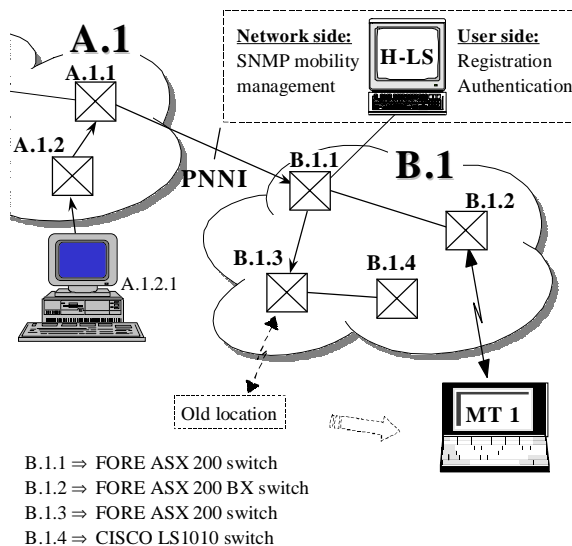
A.1

A.1.1

A.1.2

Network side:
SNMP mobility management

H-LS

User side:
Registration
Authentication

PNNI

B.1.1

B.1

B.1.2

B.1.3

B.1.4

A.1.2.1

Old location

MT 1

B.1.1 ⇒ FORE ASX 200 switch
B.1.2 ⇒ FORE ASX 200 BX switch
B.1.3 ⇒ FORE ASX 200 switch
B.1.4 ⇒ CISCO LS1010 switch